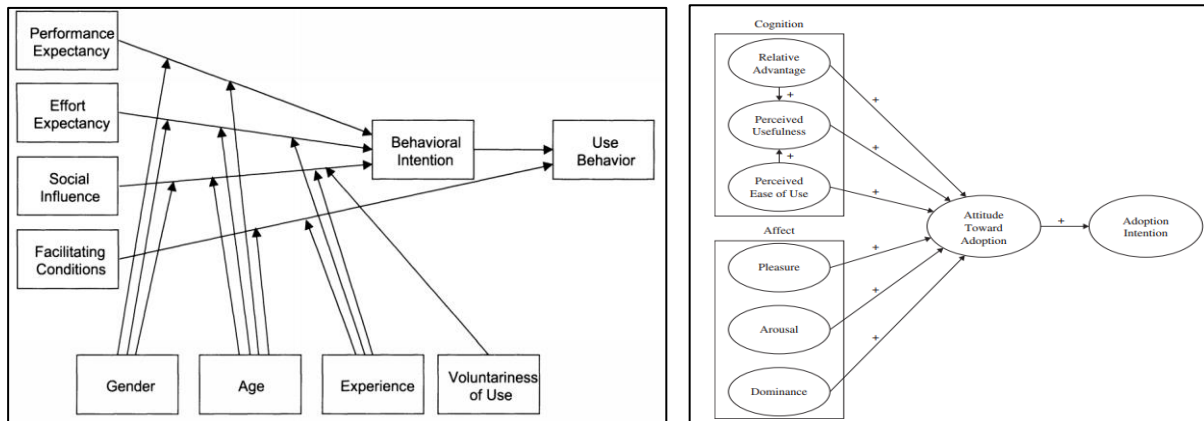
Performance Expectancy

Effort Expectancy

Social Influence

Facilitating Conditions

Behavioral Intention

Use Behavior

Gender

Age

Experience

Voluntariness of Use

Cognition

Relative Advantage

+

Perceived Usefulness

+

Perceived Ease of Use

Affect

Pleasure

Arousal

Dominance

+

+

+

+

+

+

Attitude Toward Adoption

+

Adoption Intention